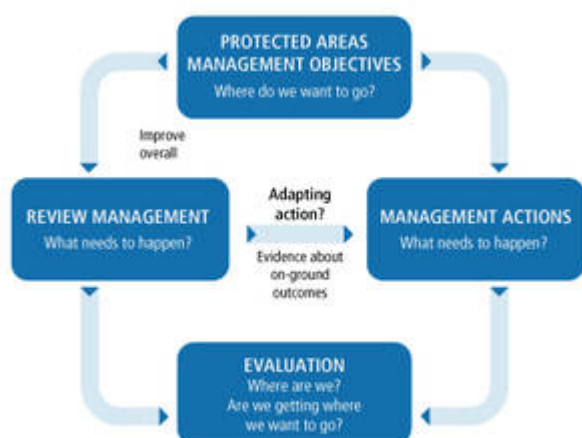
PROTECTED AREAS MANAGEMENT OBJECTIVES
Where do we want to go?

Improve overall

REVIEW MANAGEMENT
What needs to happen?

Adapting action?

Evidence about on-ground outcomes

MANAGEMENT ACTIONS
What needs to happen?

EVALUATION
Where are we?
Are we getting where we want to go?